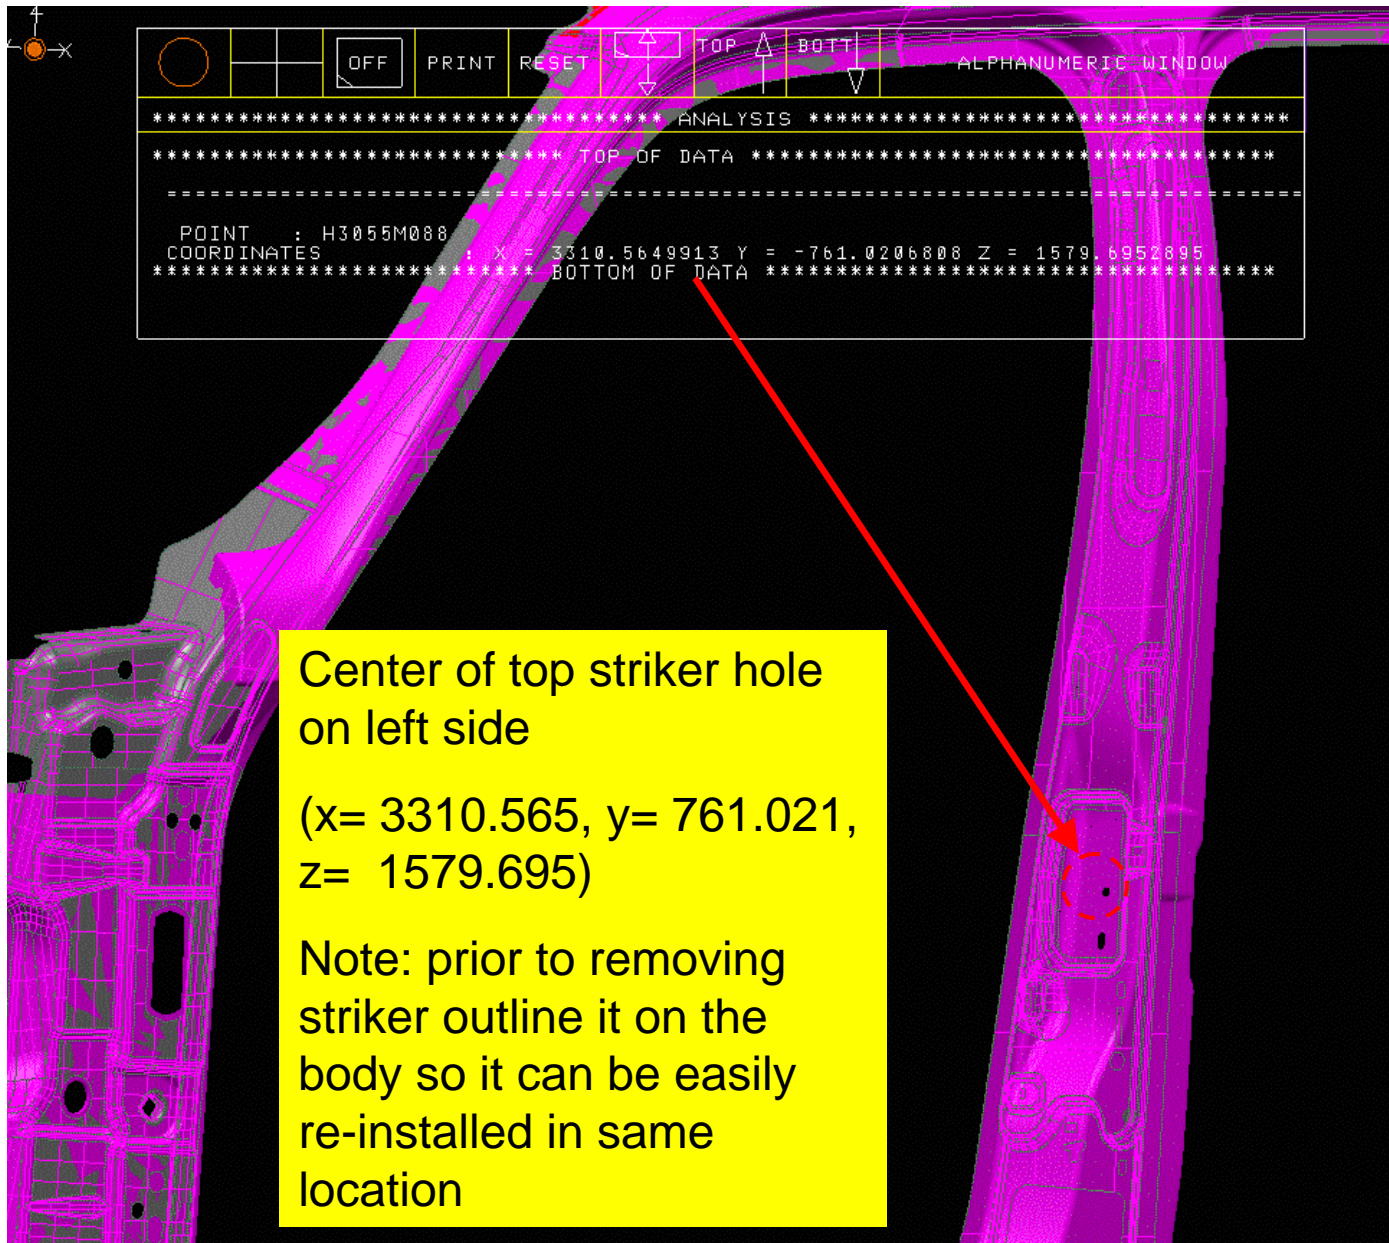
OFF PRINT RESET TOP BOTT ALPHANUMERIC WINDOW

********************************** ANALYSIS ********************************

*************************** TOP OF DATA ************************************

==========================================================================

POINT : H3055M088
COORDINATES : X = 3310.5649913 Y = -761.0206808 Z = 1579.6952895
************************* BOTTOM OF DATA ***********************************

Center of top striker hole on left side

(x= 3310.565, y= 761.021, z= 1579.695)

Note: prior to removing striker outline it on the body so it can be easily re-installed in same location